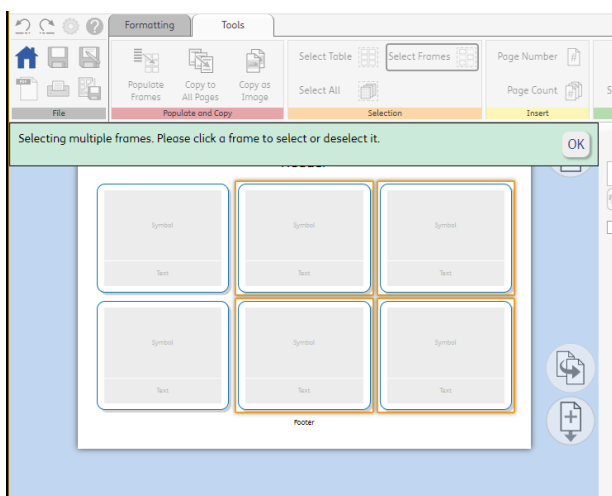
Formatting
Tools

Populate Frames
Copy to All Pages
Copy as Image
Populate and Copy

Select Table
Select Frames
Select All
Selection

Page Number
Page Count
Insert

File

Selecting multiple frames. Please click a frame to select or deselect it.
OK

Symbol
Text
Symbol
Text
Symbol
Text
Symbol
Text
Symbol
Text
Symbol
Text

Footer